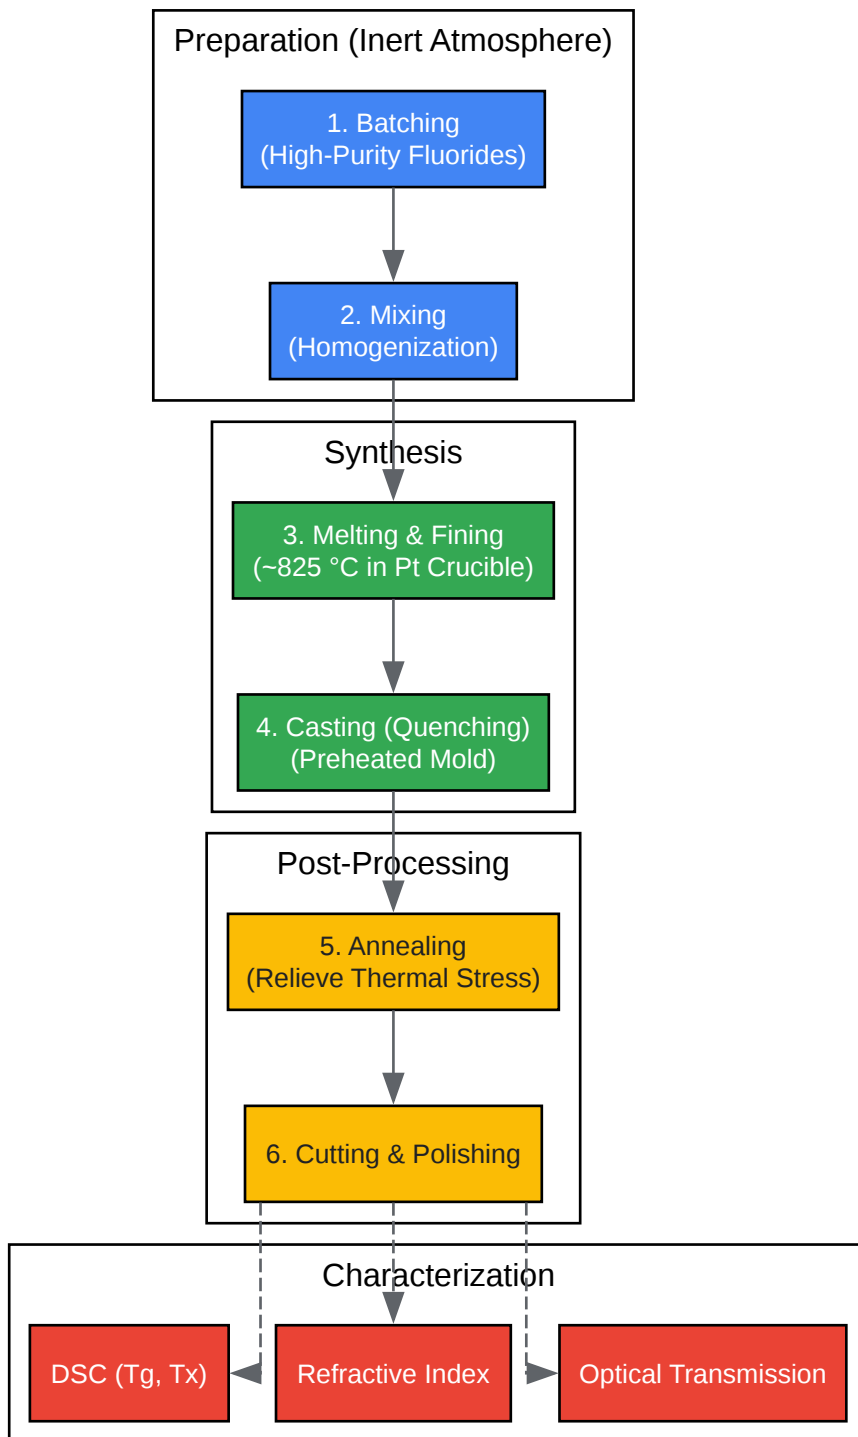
Preparation (Inert Atmosphere)

1. Batching
(High-Purity Fluorides)

2. Mixing
(Homogenization)

Synthesis

3. Melting & Fining
(~825 °C in Pt Crucible)

4. Casting (Quenching)
(Preheated Mold)

Post-Processing

5. Annealing
(Relieve Thermal Stress)

6. Cutting & Polishing

Characterization

DSC (Tg, Tx)

Refractive Index

Optical Transmission